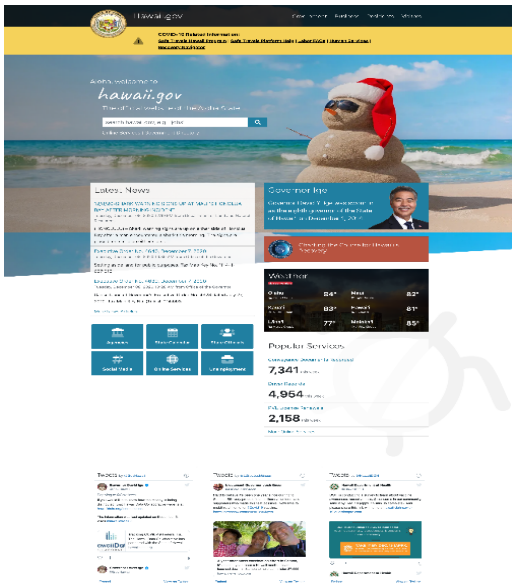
hawaii.gov

COVID-19 Related Information:
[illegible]

Aloha, welcome to
hawaii.gov
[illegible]

Latest News
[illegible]

Governor Ige
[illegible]

Weather
Oahu 84°
Maui 82°
Kauai 83°
Hawaii 81°
Lanai 77°
Molokai 85°

Job Seekers
Visit Hawaii
Social Media
Online Services
Unemployment

Popular Services
7,341
4,954
2,158

Tweets
Tweets
Tweets